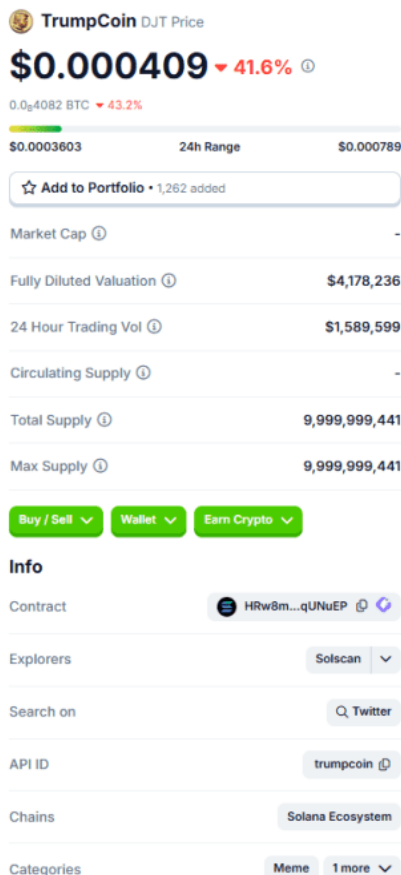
TrumpCoin DJT Price

$0.000409 ▾ 41.6% ⓘ

$0.0_8 4082$ BTC ▾ 43.2%

$0.0003603 24h Range $0.000789

☆ Add to Portfolio • 1,262 added

| | |
|---|---|
| Market Cap ⓘ | - |
| Fully Diluted Valuation ⓘ | $4,178,236 |
| 24 Hour Trading Vol ⓘ | $1,589,599 |
| Circulating Supply ⓘ | - |
| Total Supply ⓘ | 9,999,999,441 |
| Max Supply ⓘ | 9,999,999,441 |

Buy / Sell ⌄ Wallet ⌄ Earn Crypto ⌄

Info

| | |
|---|---|
| Contract | HRw8m...qUNuEP |
| Explorers | Solscan ⌄ |
| Search on | Twitter |
| API ID | trumpcoin |
| Chains | Solana Ecosystem |
| Categories | Meme 1 more ⌄ |